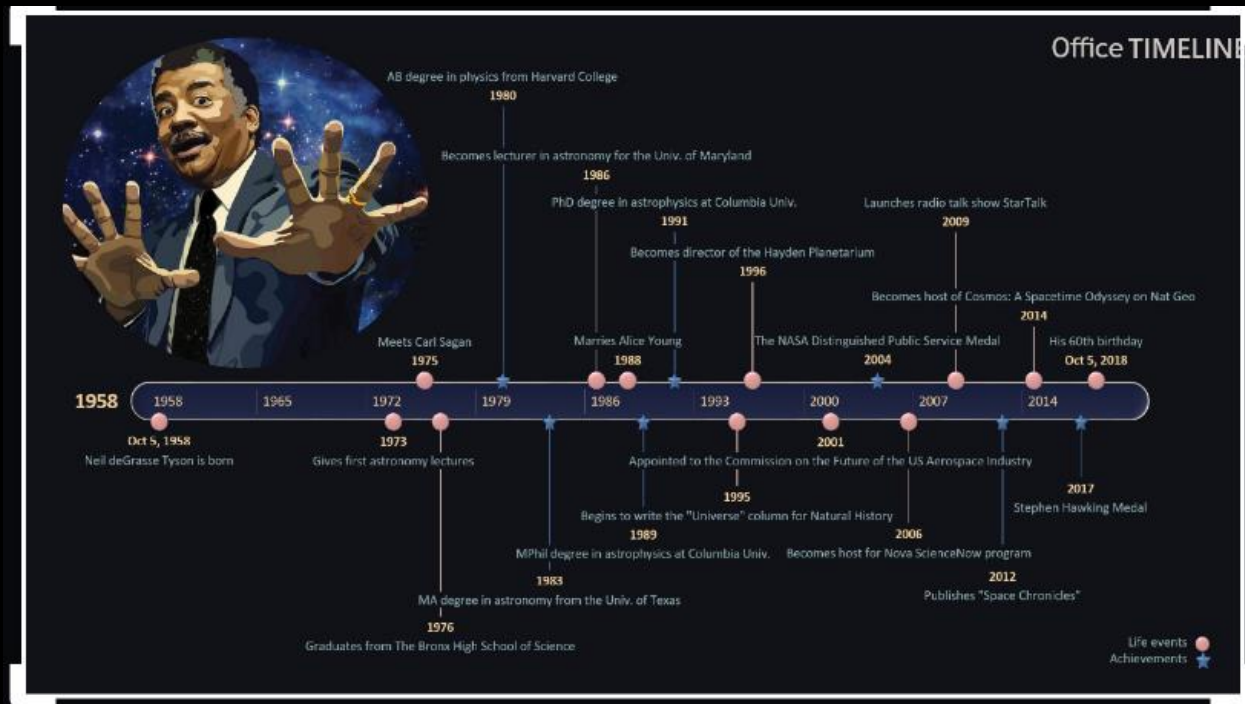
Office TIMELINE

AB degree in physics from Harvard College
1980

Becomes lecturer in astronomy for the Univ. of Maryland
1986

PhD degree in astrophysics at Columbia Univ.
1991

Becomes director of the Hayden Planetarium
1996

Launches radio talk show StarTalk
2009

Becomes host of Cosmos: A Spacetime Odyssey on Nat Geo
2014

Meets Carl Sagan
1975

Marries Alice Young
1988

The NASA Distinguished Public Service Medal
2004

His 60th birthday
Oct 5, 2018

1958

1958 1965 1972 1979 1986 1993 2000 2007 2014

Oct 5, 1958
Neil deGrasse Tyson is born

1973
Gives first astronomy lectures

2001
Appointed to the Commission on the Future of the US Aerospace Industry

1995

2017
Stephen Hawking Medal

Begins to write the "Universe" column for Natural History
1989

2006
MPhil degree in astrophysics at Columbia Univ.
Becomes host for Nova ScienceNow program

1983

2012
Publishes "Space Chronicles"

MA degree in astronomy from the Univ. of Texas
1976
Graduates from The Bronx High School of Science

Life events
Achievements